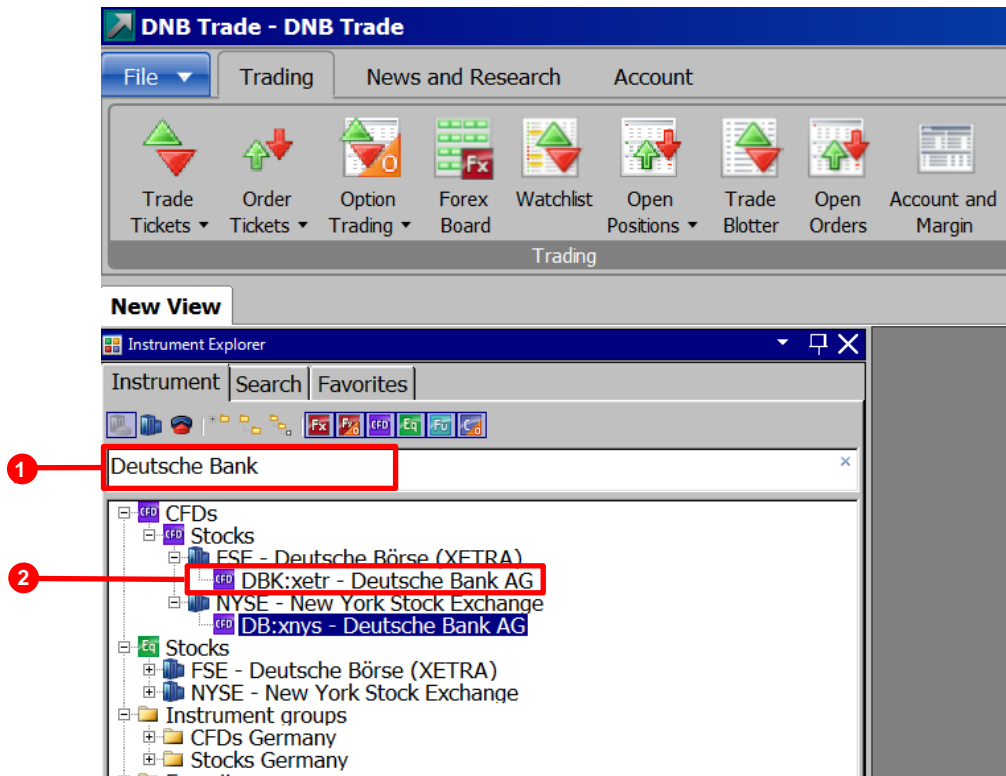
DNB Trade - DNB Trade

File
Trading
News and Research
Account

Trade Tickets
Order Tickets
Option Trading
Forex Board
Watchlist
Open Positions
Trade Blotter
Open Orders
Account and Margin
Trading

New View

Instrument Explorer

Instrument
Search
Favorites

Fx Fx CFD Eq Fu C

1
Deutsche Bank
×

CFDs
Stocks
FSE - Deutsche Börse (XETRA)
2
DBK:xetr - Deutsche Bank AG
NYSE - New York Stock Exchange
DB:xnys - Deutsche Bank AG
Stocks
FSE - Deutsche Börse (XETRA)
NYSE - New York Stock Exchange
Instrument groups
CFDs Germany
Stocks Germany